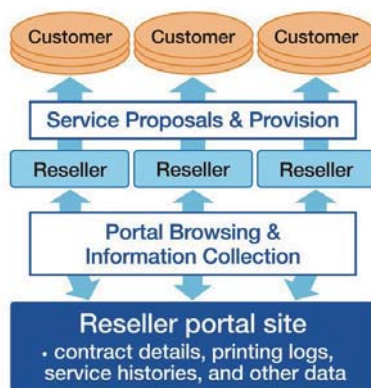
Customer Customer Customer

Service Proposals & Provision

Reseller Reseller Reseller

Portal Browsing & Information Collection

Reseller portal site

· contract details, printing logs, service histories, and other data